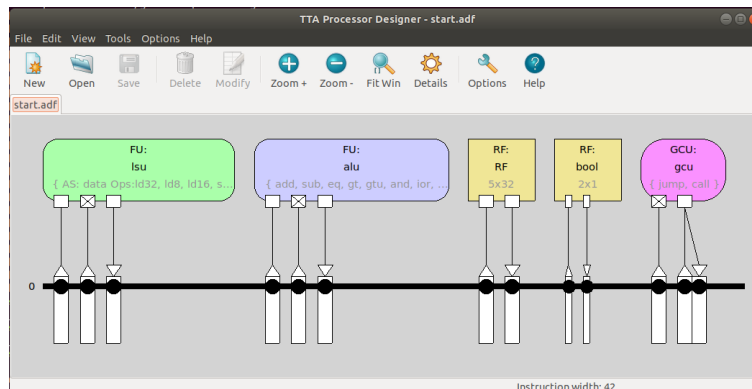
TTA Processor Designer - start.adf

File Edit View Tools Options Help

New Open Save Delete Modify Zoom + Zoom - Fit Win Details Options Help

start.adf

FU:
lsu
{ AS: data Ops:ld32, ld8, ld16, s...

FU:
alu
{ add, sub, eq, gt, gtu, and, ior, ...

RF:
RF
5x32

RF:
bool
2x1

GCU:
gcu
{ jump, call }

0

Instruction width: 42